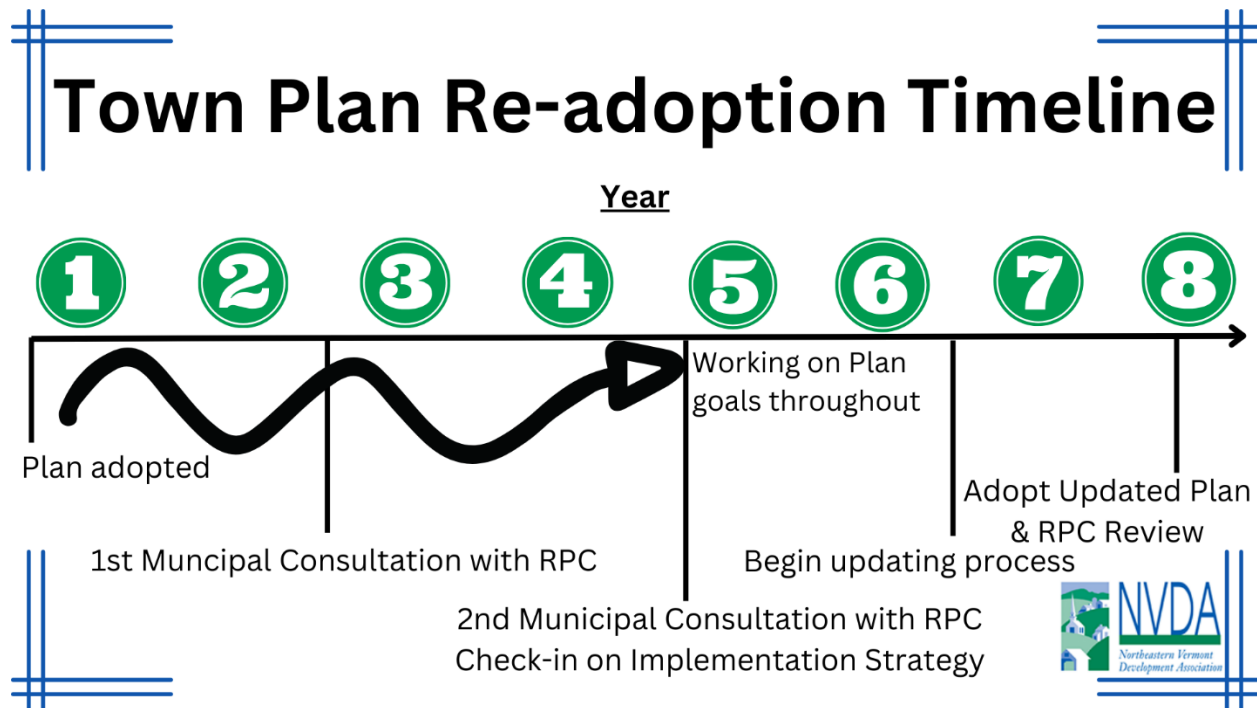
Town Plan Re-adoption Timeline

Year

1 2 3 4 5 6 7 8

Working on Plan goals throughout

Plan adopted

Adopt Updated Plan & RPC Review

1st Muncipal Consultation with RPC

Begin updating process

2nd Municipal Consultation with RPC
Check-in on Implementation Strategy

NVDA
Northeastern Vermont Development Association